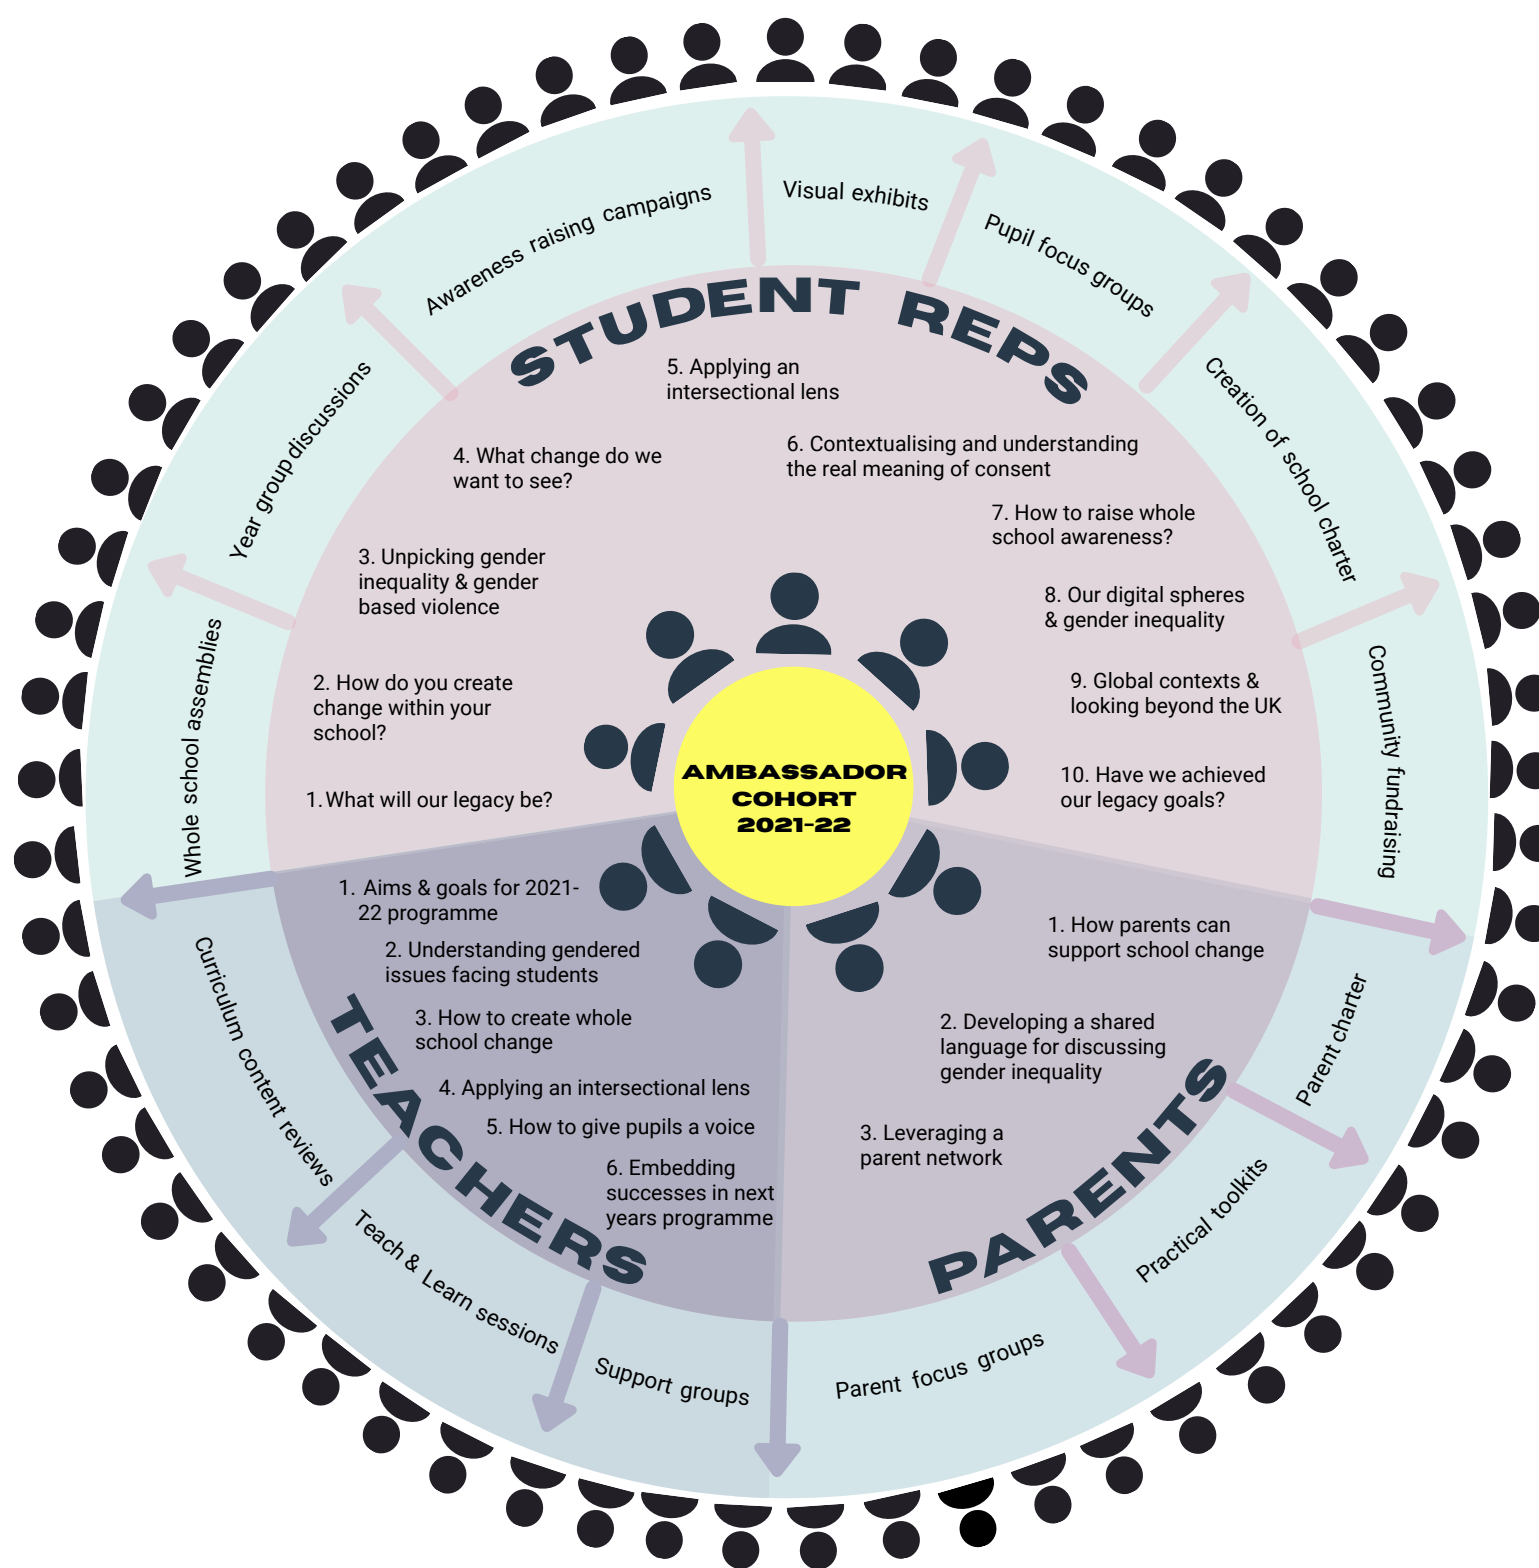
AMBASSADOR COHORT 2021-22

STUDENT REPS

1. What will our legacy be?

2. How do you create change within your school?

3. Unpicking gender inequality & gender based violence

4. What change do we want to see?

5. Applying an intersectional lens

6. Contextualising and understanding the real meaning of consent

7. How to raise whole school awareness?

8. Our digital spheres & gender inequality

9. Global contexts & looking beyond the UK

10. Have we achieved our legacy goals?

Whole school assemblies

Year group discussions

Awareness raising campaigns

Visual exhibits

Pupil focus groups

Creation of school charter

Community fundraising

TEACHERS

1. Aims & goals for 2021-22 programme

2. Understanding gendered issues facing students

3. How to create whole school change

4. Applying an intersectional lens

5. How to give pupils a voice

6. Embedding successes in next years programme

Curriculum content reviews

Teach & Learn sessions

Support groups

PARENTS

1. How parents can support school change

2. Developing a shared language for discussing gender inequality

3. Leveraging a parent network

Parent focus groups

Practical toolkits

Parent charter